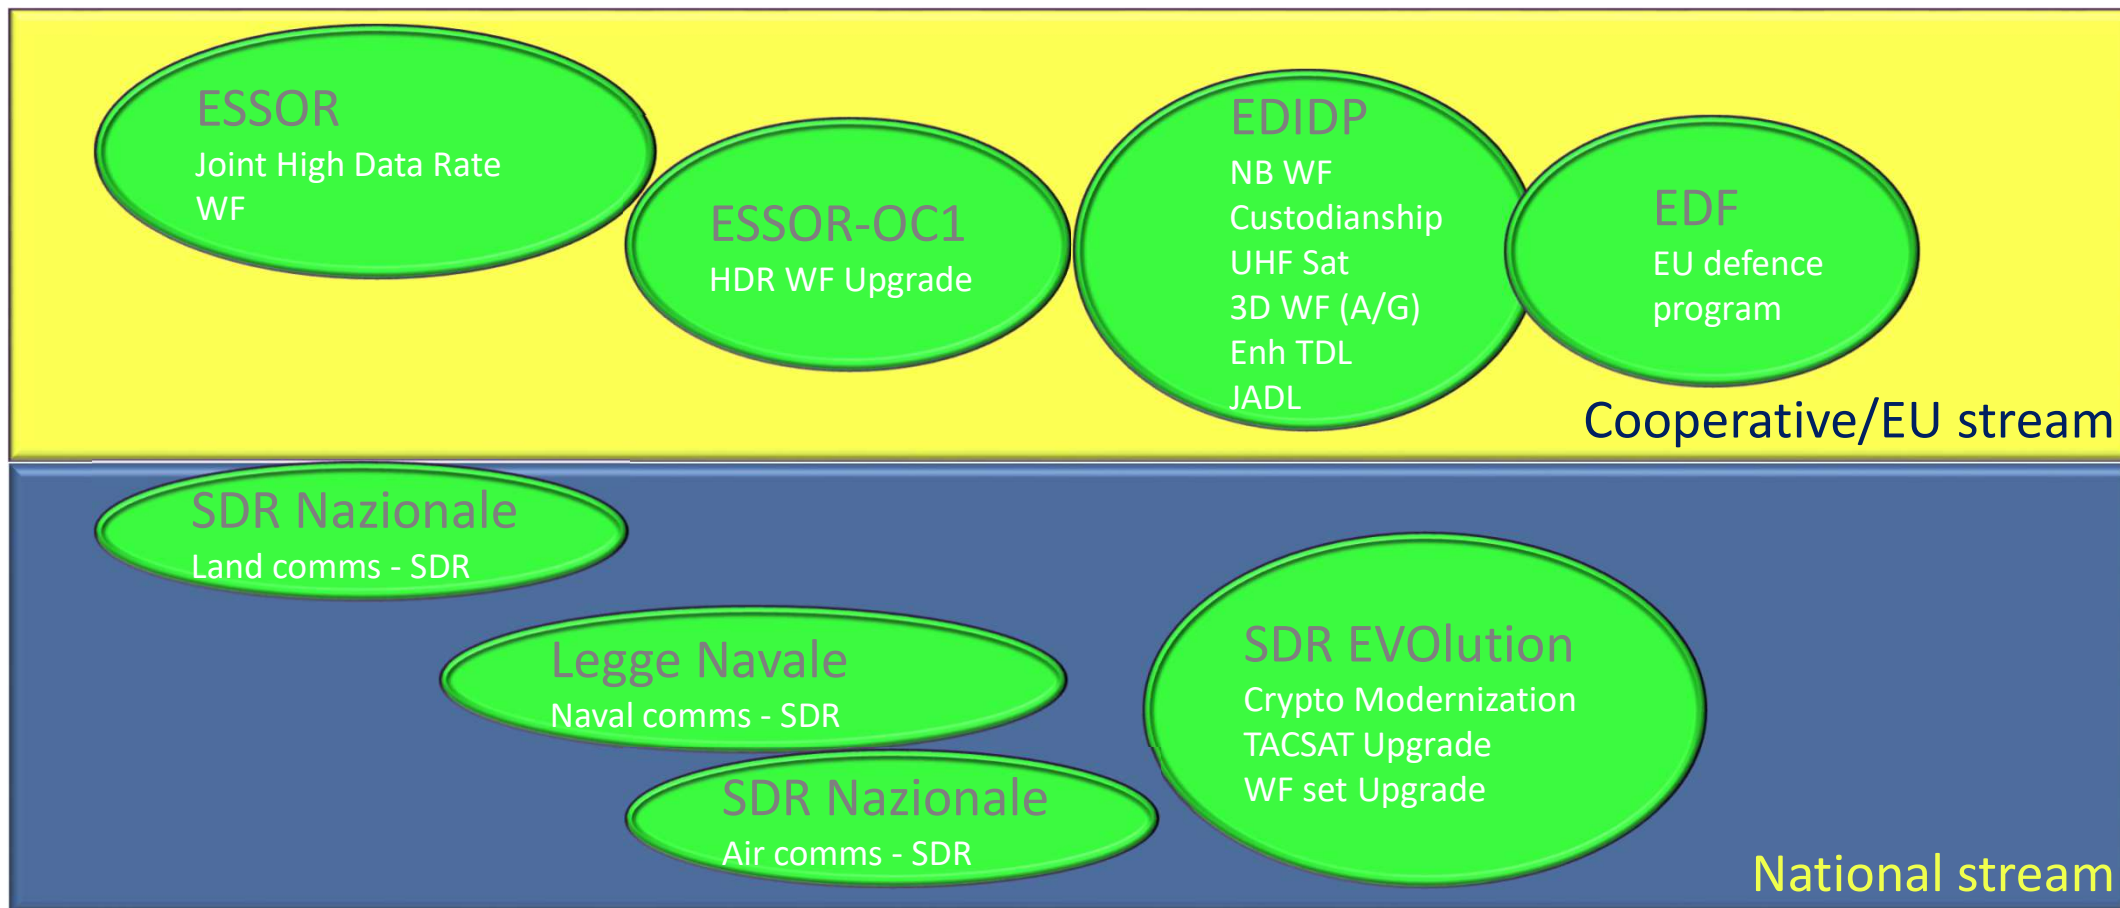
ESSOR
Joint High Data Rate WF

ESSOR-OC1
HDR WF Upgrade

EDIDP
NB WF
Custodianship
UHF Sat
3D WF (A/G)
Enh TDL
JADL

EDF
EU defence program

Cooperative/EU stream

SDR Nazionale
Land comms - SDR

Legge Navale
Naval comms - SDR

SDR Nazionale
Air comms - SDR

SDR EVOlution
Crypto Modernization
TACSAT Upgrade
WF set Upgrade

National stream